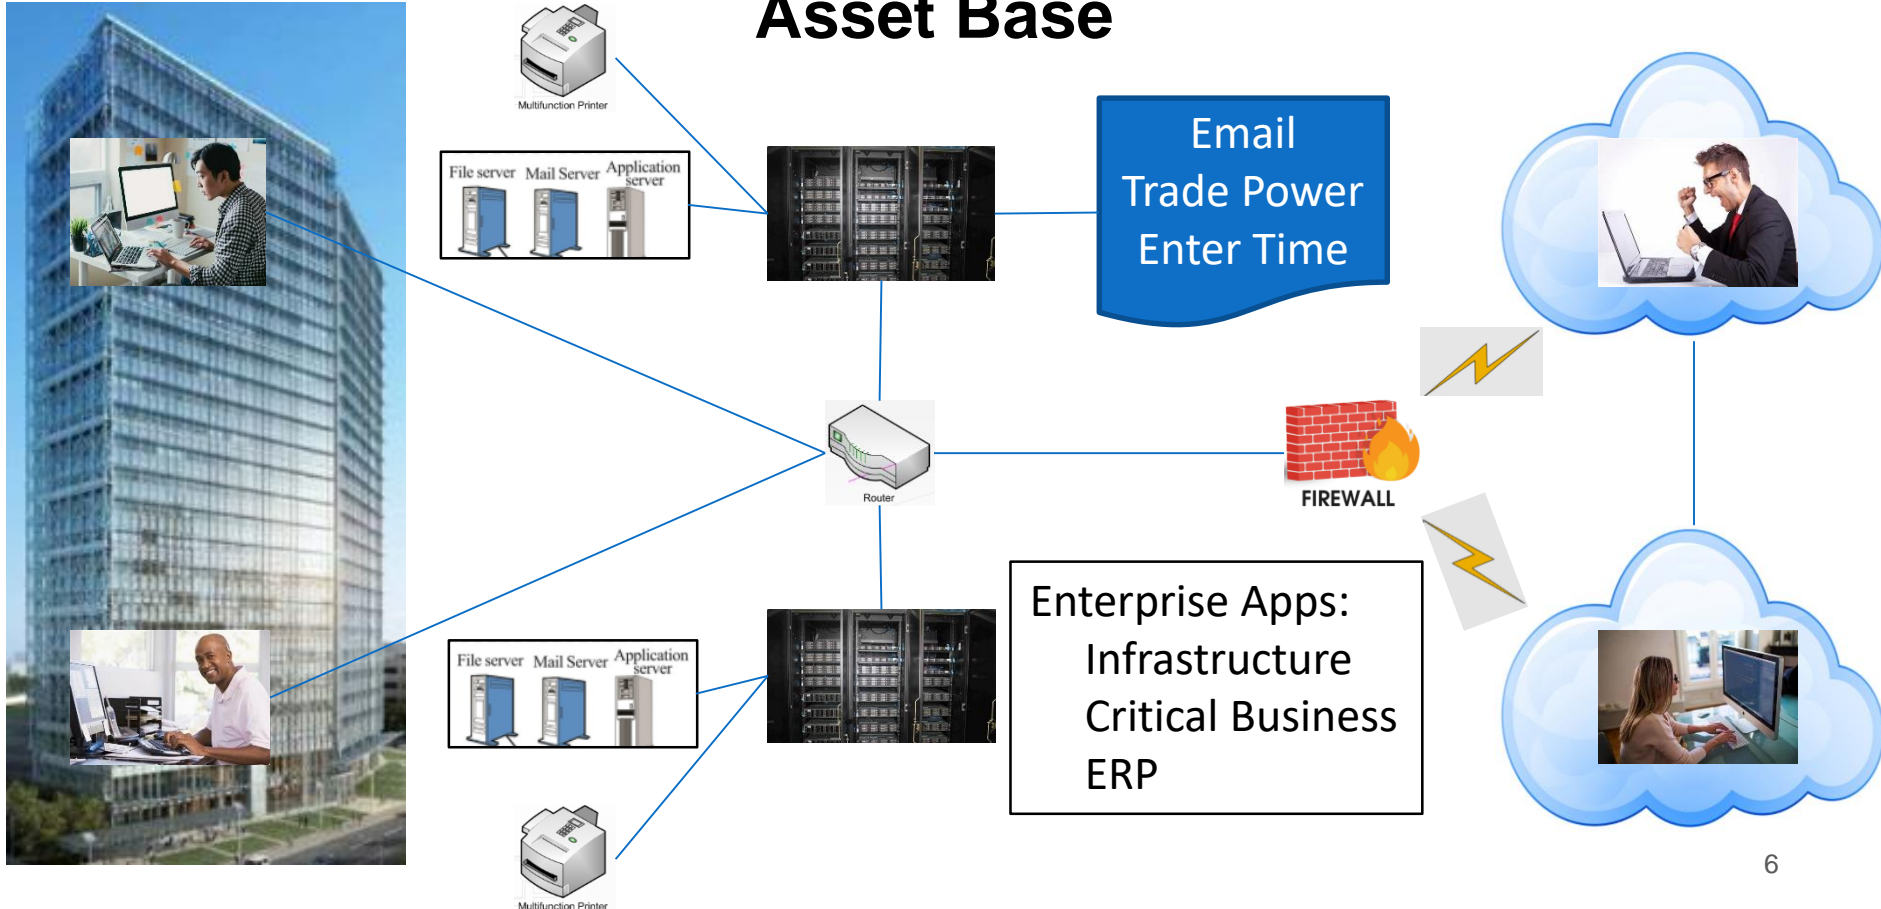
Asset Base

Multifunction Printer

File server Mail Server Application server

Email
Trade Power
Enter Time

Router

FIREWALL

File server Mail Server Application server

Enterprise Apps:
Infrastructure
Critical Business
ERP

Multifunction Printer

6